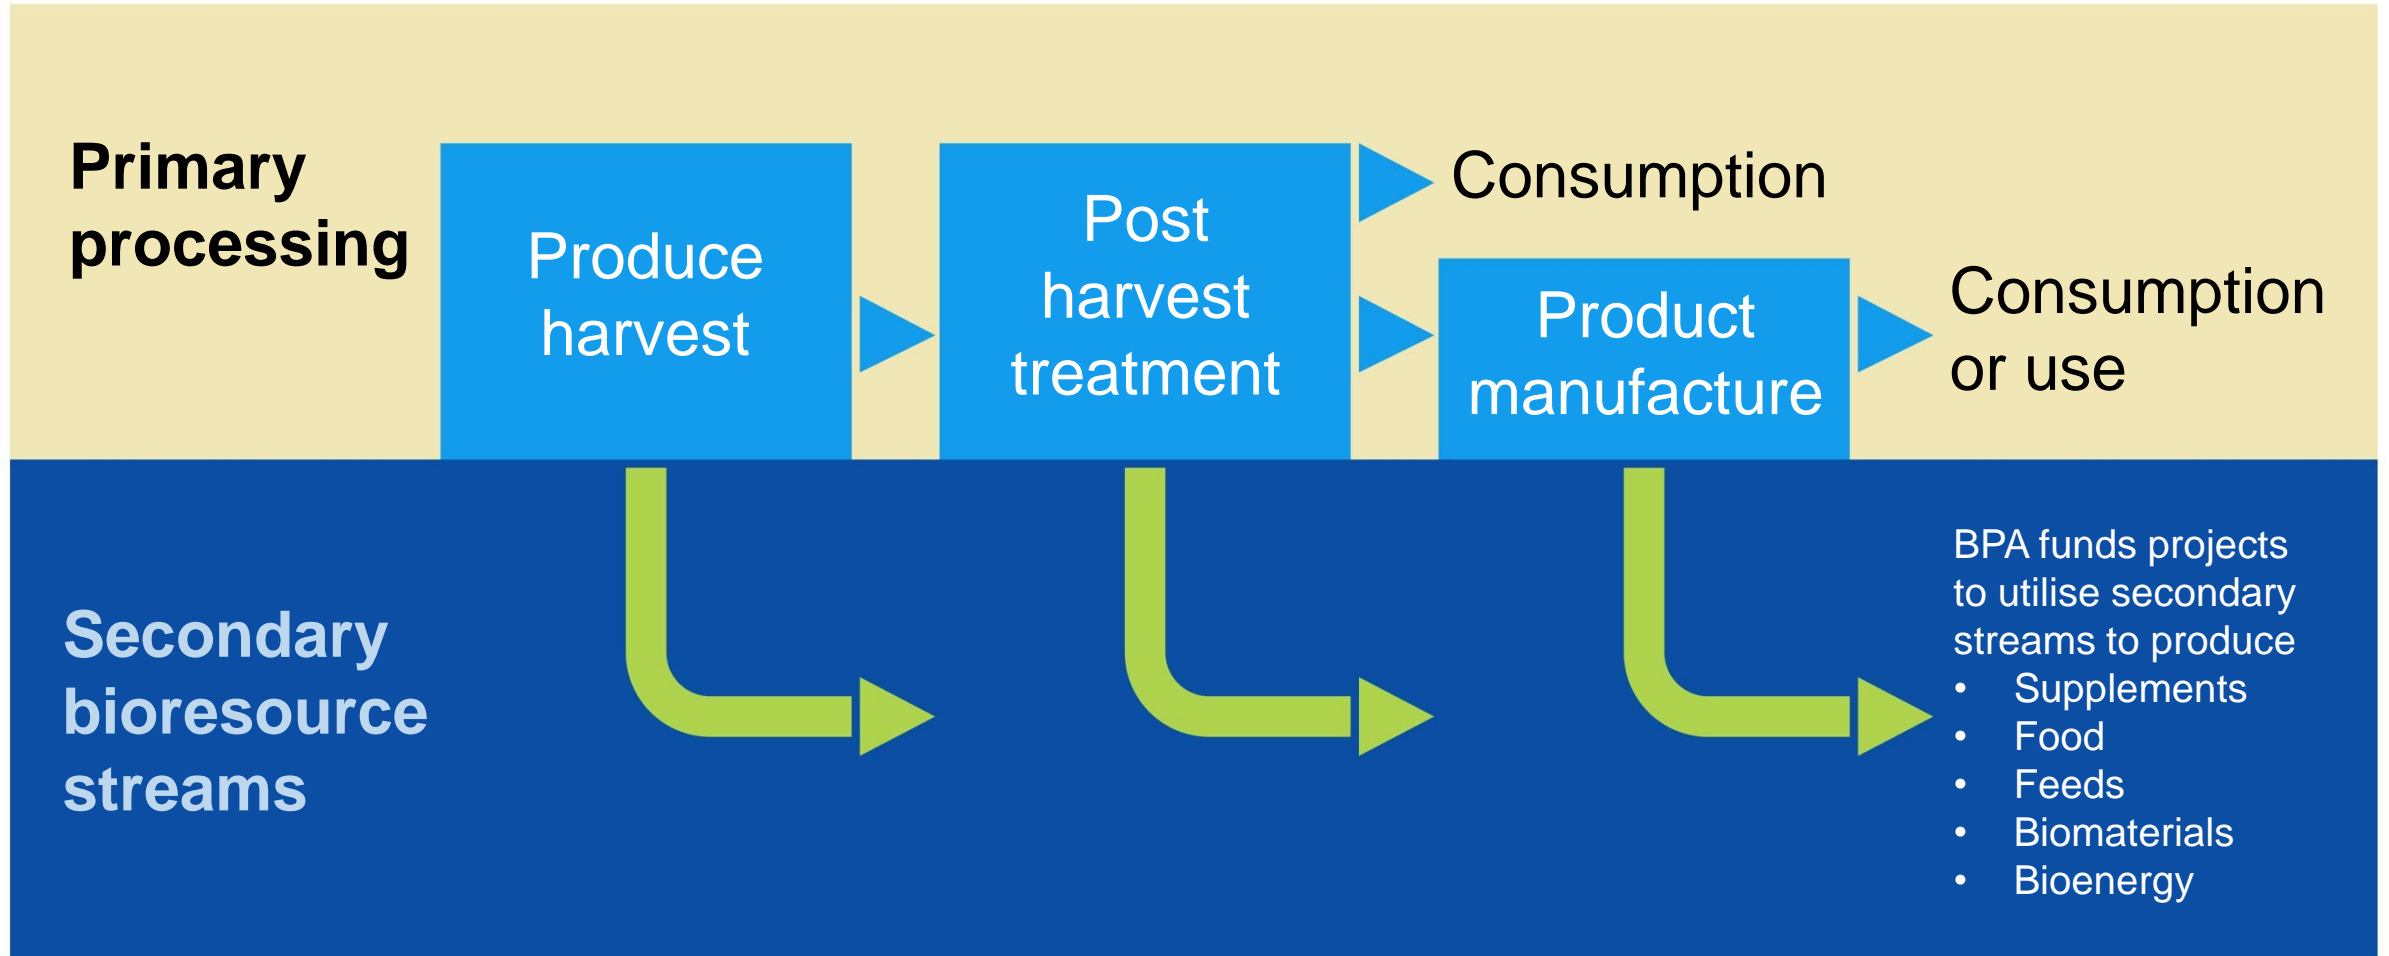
Primary processing

Produce harvest

Post harvest treatment

Consumption

Product manufacture

Consumption or use

Secondary bioresource streams

BPA funds projects to utilise secondary streams to produce
• Supplements
• Food
• Feeds
• Biomaterials
• Bioenergy